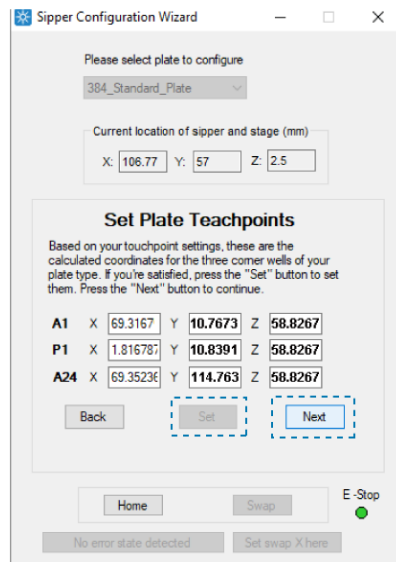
Sipper Configuration Wizard

Please select plate to configure

384_Standard_Plate

Current location of sipper and stage (mm)

X: 106.77 Y: 57 Z: 2.5

Set Plate Teachpoints

Based on your touchpoint settings, these are the calculated coordinates for the three corner wells of your plate type. If you're satisfied, press the "Set" button to set them. Press the "Next" button to continue.

| | | | | | | |
|---|---|---|---|---|---|---|
| A1 | X | 69.3167 | Y | 10.7673 | Z | 58.8267 |
| P1 | X | 1.816787 | Y | 10.8391 | Z | 58.8267 |
| A24 | X | 69.35236 | Y | 114.763 | Z | 58.8267 |

Back

Set

Next

Home

Swap

E -Stop

No error state detected

Set swap X here